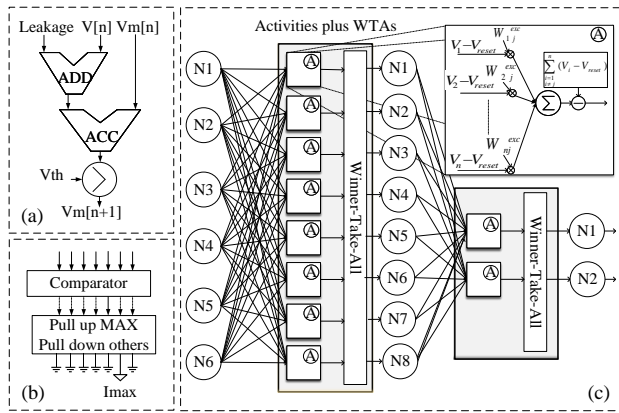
Leakage V[n] Vm[n]

ADD

ACC

Vth

Vm[n+1]

(a)

Comparator

Pull up MAX
Pull down others

Imax

(b)

Activities plus WTAs

N1
N2
N3
N4
N5
N6

Ⓐ Ⓐ Ⓐ Ⓐ Ⓐ Ⓐ Ⓐ Ⓐ

Winner-Take-All

N1
N2
N3
N4
N5
N6
N7
N8

Ⓐ

$V_1 - V_{reset}$ $W_{1j}^{exc}$

$V_2 - V_{reset}$ $W_{2j}^{exc}$

$V_n - V_{reset}$ $W_{nj}^{exc}$

$\sum$

$\sum_{\substack{i=1 \\ i \neq j}}^{n} (V_i - V_{reset})$

Ⓐ Ⓐ

Winner-Take-All

N1
N2

(c)